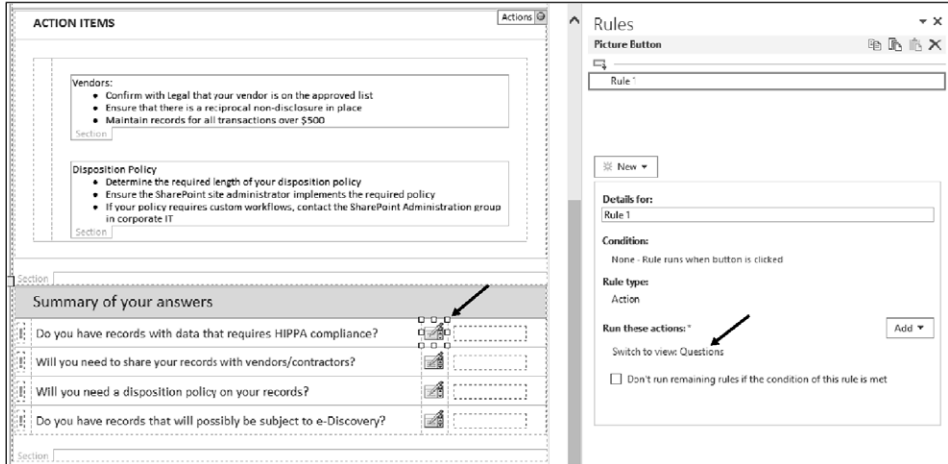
ACTION ITEMS

Actions

Vendors:
- Confirm with Legal that your vendor is on the approved list
- Ensure that there is a reciprocal non-disclosure in place
- Maintain records for all transactions over $500

Section

Disposition Policy
- Determine the required length of your disposition policy
- Ensure the SharePoint site administrator implements the required policy
- If your policy requires custom workflows, contact the SharePoint Administration group in corporate IT

Section

Section

Summary of your answers

Do you have records with data that requires HIPPA compliance?

Will you need to share your records with vendors/contractors?

Will you need a disposition policy on your records?

Do you have records that will possibly be subject to e-Discovery?

Section

Rules

Picture Button

Rule 1

New

Details for:

Rule 1

Condition:

None - Rule runs when button is clicked

Rule type:

Action

Run these actions: *

Add

Switch to view: Questions

Don't run remaining rules if the condition of this rule is met